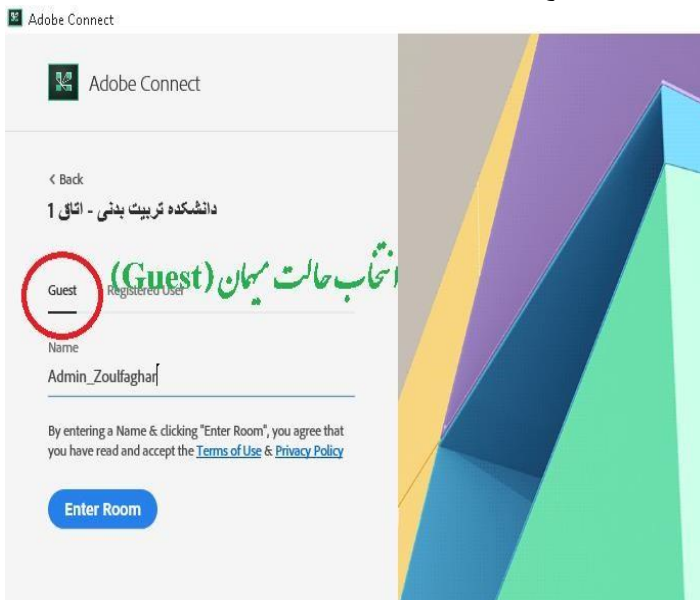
Adobe Connect

Adobe Connect

< Back

دانشکده تربیت بدنی - اتاق 1

انتخاب حالت میهمان (Guest)

Guest Registered User

Name

Admin_Zoulfaghar

By entering a Name & clicking "Enter Room", you agree that you have read and accept the Terms of Use & Privacy Policy

Enter Room